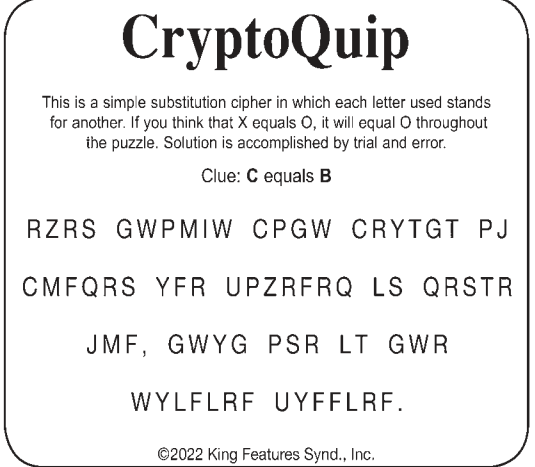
CryptoQuip

This is a simple substitution cipher in which each letter used stands for another. If you think that X equals O, it will equal O throughout the puzzle. Solution is accomplished by trial and error.

Clue: C equals B

RZRS GWPMIW CPGW CRYTGT PJ CMFQRS YFR UPZRFRQ LS QRSTR JMF, GWYG PSR LT GWR WYLFLRF UYFFLRF.

©2022 King Features Synd., Inc.